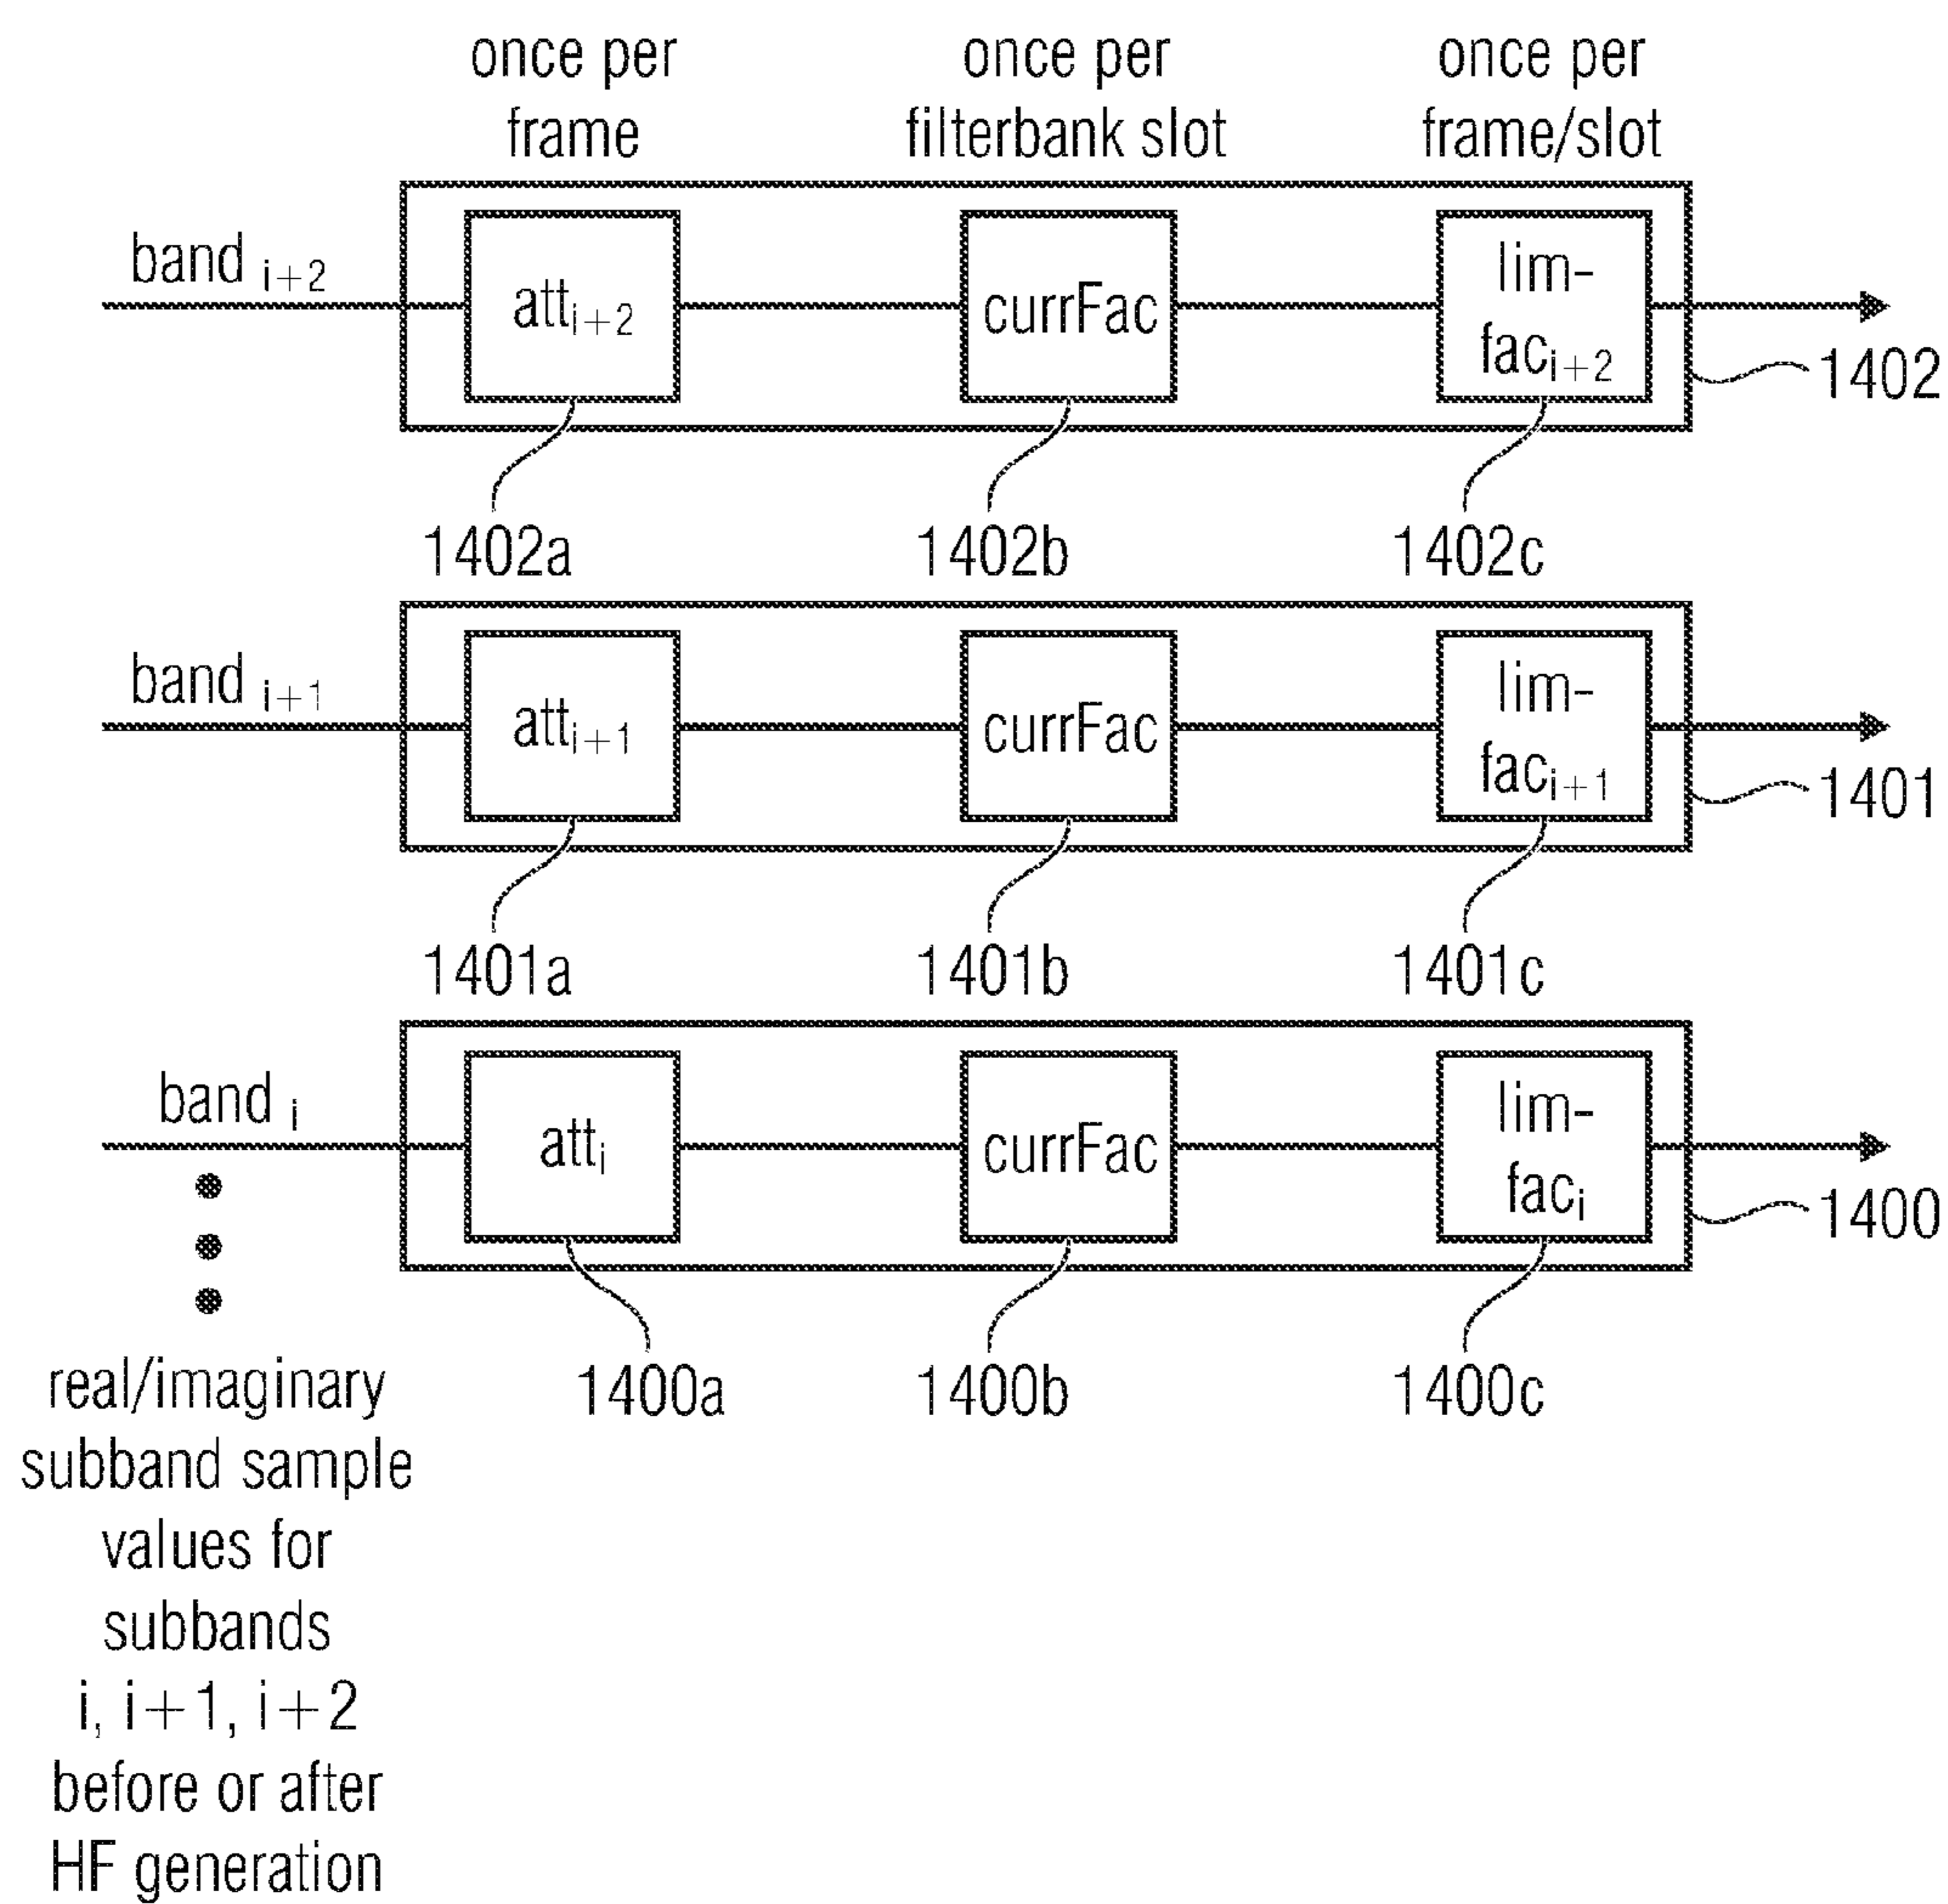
once per frame

once per filterbank slot

once per frame/slot

band $_{i+2}$

att$_{i+2}$

currFac

lim-fac$_{i+2}$

1402

1402a

1402b

1402c

band $_{i+1}$

att$_{i+1}$

currFac

lim-fac$_{i+1}$

1401

1401a

1401b

1401c

band $_{i}$

att$_{i}$

currFac

lim-fac$_{i}$

1400

1400a

1400b

1400c

real/imaginary subband sample values for subbands i, i+1, i+2 before or after HF generation